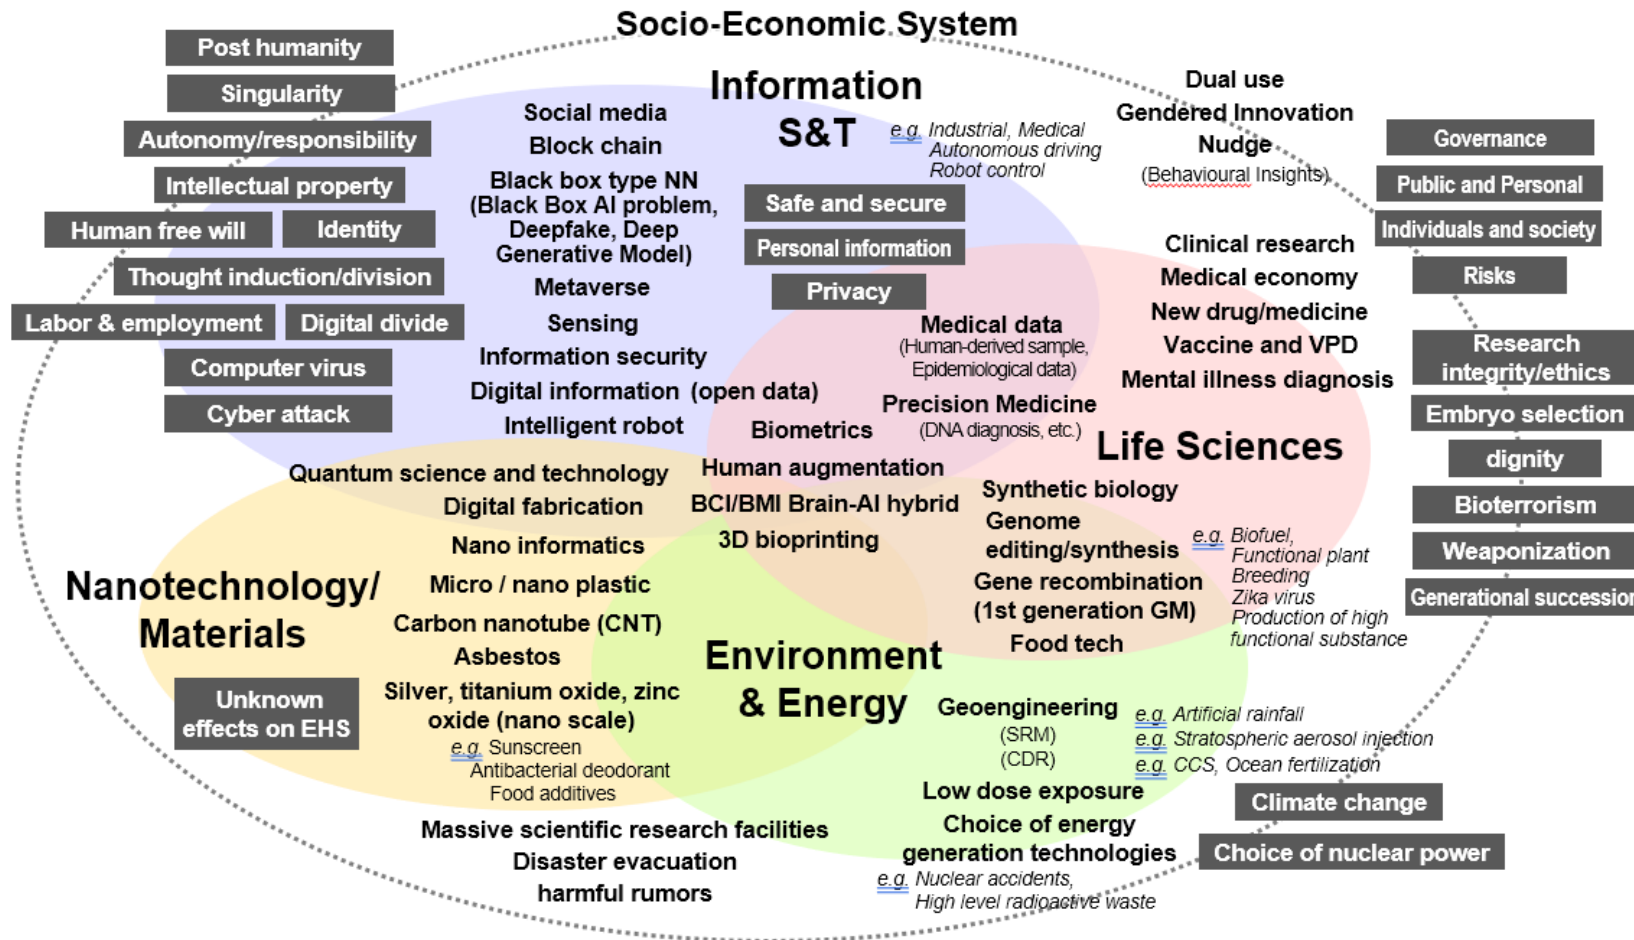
Socio-Economic System

Post humanity
Singularity
Autonomy/responsibility
Intellectual property
Human free will
Identity
Thought induction/division
Labor & employment
Digital divide
Computer virus
Cyber attack

Information S&T

Social media
Block chain
Black box type NN (Black Box AI problem, Deepfake, Deep Generative Model)
Metaverse
Sensing
Information security
Digital information (open data)
Intelligent robot

e.g. Industrial, Medical Autonomous driving Robot control

Safe and secure
Personal information
Privacy

Dual use
Gendered Innovation
Nudge
(Behavioural Insights)

Governance
Public and Personal
Individuals and society
Risks
Research integrity/ethics
Embryo selection
dignity
Bioterrorism
Weaponization
Generational successio

Clinical research
Medical economy
New drug/medicine
Vaccine and VPD
Mental illness diagnosis

Medical data
(Human-derived sample, Epidemiological data)
Precision Medicine
(DNA diagnosis, etc.)
Biometrics

Life Sciences

Quantum science and technology
Digital fabrication
Human augmentation
BCI/BMI Brain-AI hybrid
3D bioprinting

Synthetic biology
Genome editing/synthesis
Gene recombination (1st generation GM)
Food tech

e.g. Biofuel, Functional plant Breeding Zika virus Production of high functional substance

Nanotechnology/ Materials

Nano informatics
Micro / nano plastic
Carbon nanotube (CNT)
Asbestos
Silver, titanium oxide, zinc oxide (nano scale)
e.g. Sunscreen Antibacterial deodorant Food additives

Unknown effects on EHS

Environment & Energy

Geoengineering
(SRM)
(CDR)
e.g. Artificial rainfall
e.g. Stratospheric aerosol injection
e.g. CCS, Ocean fertilization

Low dose exposure
Choice of energy generation technologies
e.g. Nuclear accidents, High level radioactive waste

Climate change
Choice of nuclear power

Massive scientific research facilities
Disaster evacuation
harmful rumors